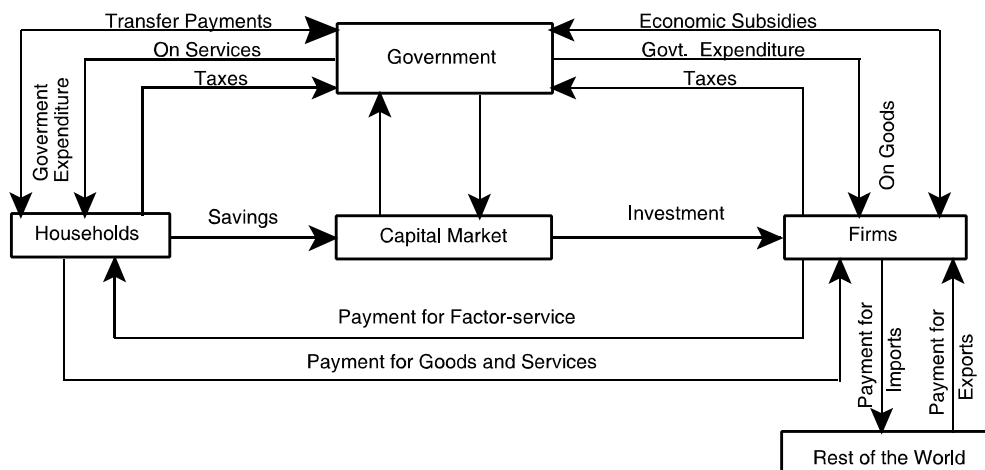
Transfer Payments

On Services

Taxes

Goverment Expenditure

Government

Economic Subsidies

Govt. Expenditure

Taxes

On Goods

Households

Savings

Capital Market

Investment

Firms

Payment for Factor-service

Payment for Goods and Services

Payment for Imports

Payment for Exports

Rest of the World